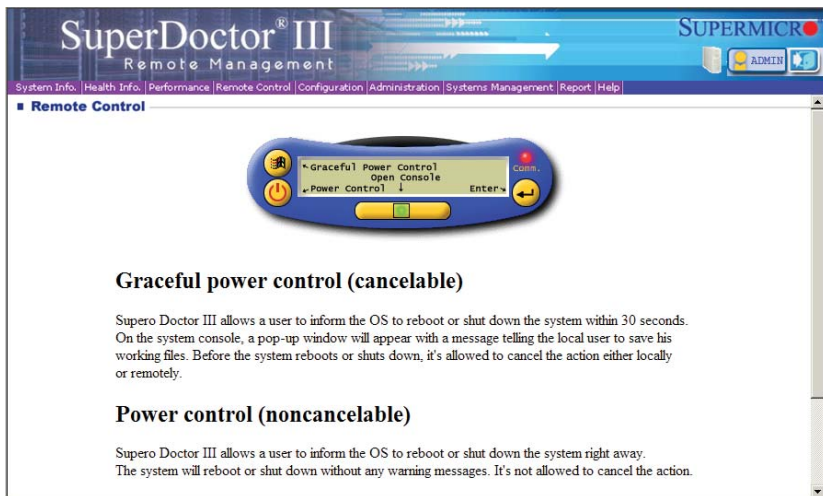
SuperDoctor® III
Remote Management

SUPERMICR

ADMIN

System Info. | Health Info. | Performance | Remote Control | Configuration | Administration | Systems Management | Report | Help

■ Remote Control

Graceful Power Control
Open Console
Power Control ↓ Enter

Comm.

Graceful power control (cancelable)

Supero Doctor III allows a user to inform the OS to reboot or shut down the system within 30 seconds. On the system console, a pop-up window will appear with a message telling the local user to save his working files. Before the system reboots or shuts down, it's allowed to cancel the action either locally or remotely.

Power control (noncancelable)

Supero Doctor III allows a user to inform the OS to reboot or shut down the system right away. The system will reboot or shut down without any warning messages. It's not allowed to cancel the action.